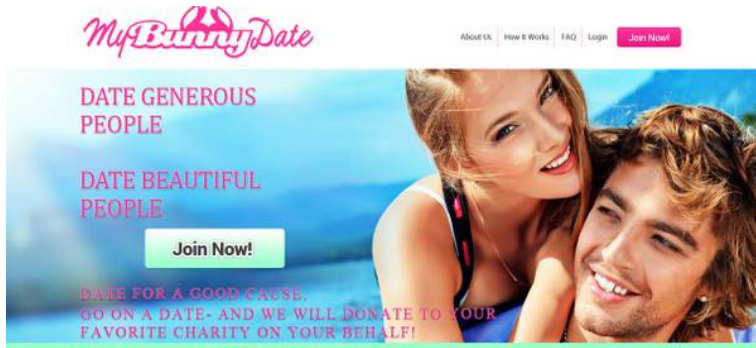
MyBunnyDate

About Us | How it Works | FAQ | Login | Join Now!

DATE GENEROUS PEOPLE

DATE BEAUTIFUL PEOPLE

Join Now!

DATE FOR A GOOD CAUSE, GO ON A DATE- AND WE WILL DONATE TO YOUR FAVORITE CHARITY ON YOUR BEHALF!